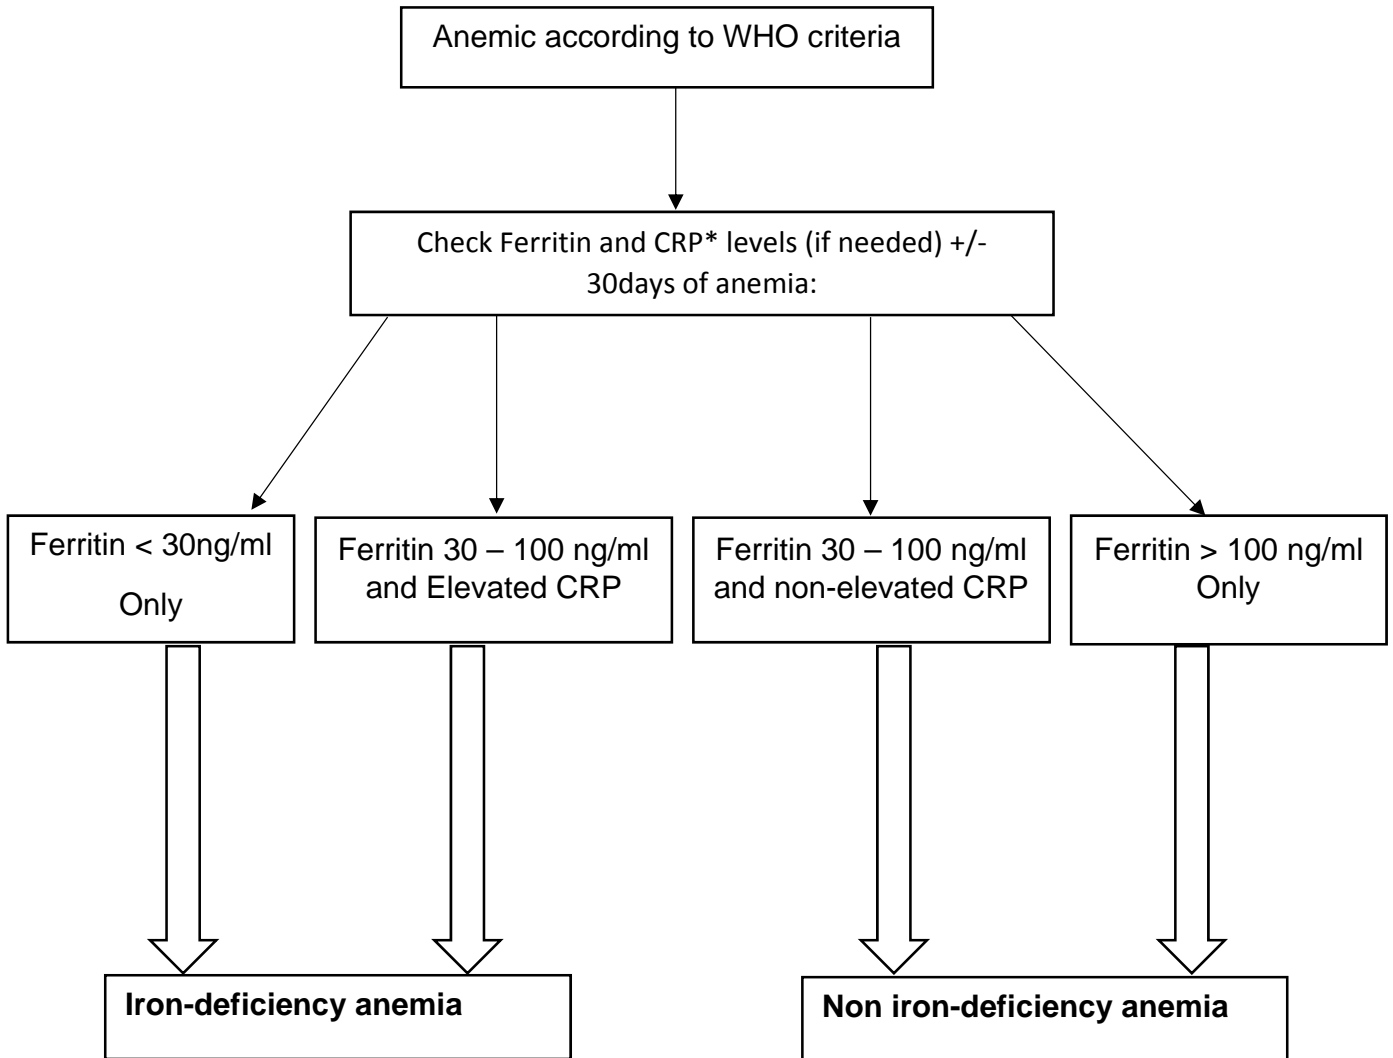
Anemic according to WHO criteria

Check Ferritin and CRP* levels (if needed) +/- 30days of anemia:

Ferritin < 30ng/ml Only

Ferritin 30 – 100 ng/ml and Elevated CRP

Ferritin 30 – 100 ng/ml and non-elevated CRP

Ferritin > 100 ng/ml Only

Iron-deficiency anemia

Non iron-deficiency anemia